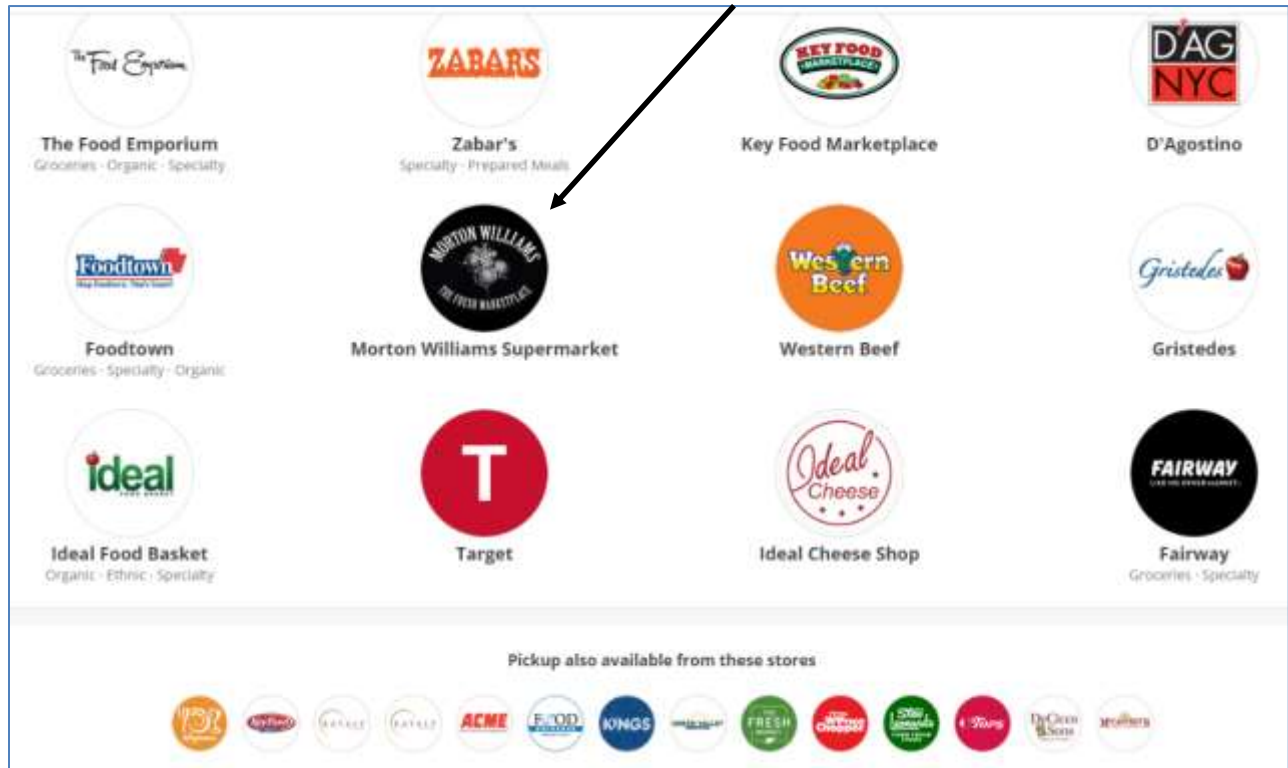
The Food Emporium

The Food Emporium
Groceries · Organic · Specialty

ZABARS

Zabar's
Specialty · Prepared Meals

KEY FOOD MARKETPLACE

Key Food Marketplace

D'AG NYC

D'Agostino

Foodtown

Foodtown
Groceries · Specialty · Organic

MORTON WILLIAMS THE FRESH MARKETPLACE

Morton Williams Supermarket

Western Beef

Western Beef

Gristedes

Gristedes

ideal

Ideal Food Basket
Organic · Ethnic · Specialty

T

Target

Ideal Cheese

Ideal Cheese Shop

FAIRWAY

Fairway
Groceries · Specialty

Pickup also available from these stores

Key Food EATALY EATALY ACME FOOD KINGS FRESH Stew Leonard's DeCicco & Sons